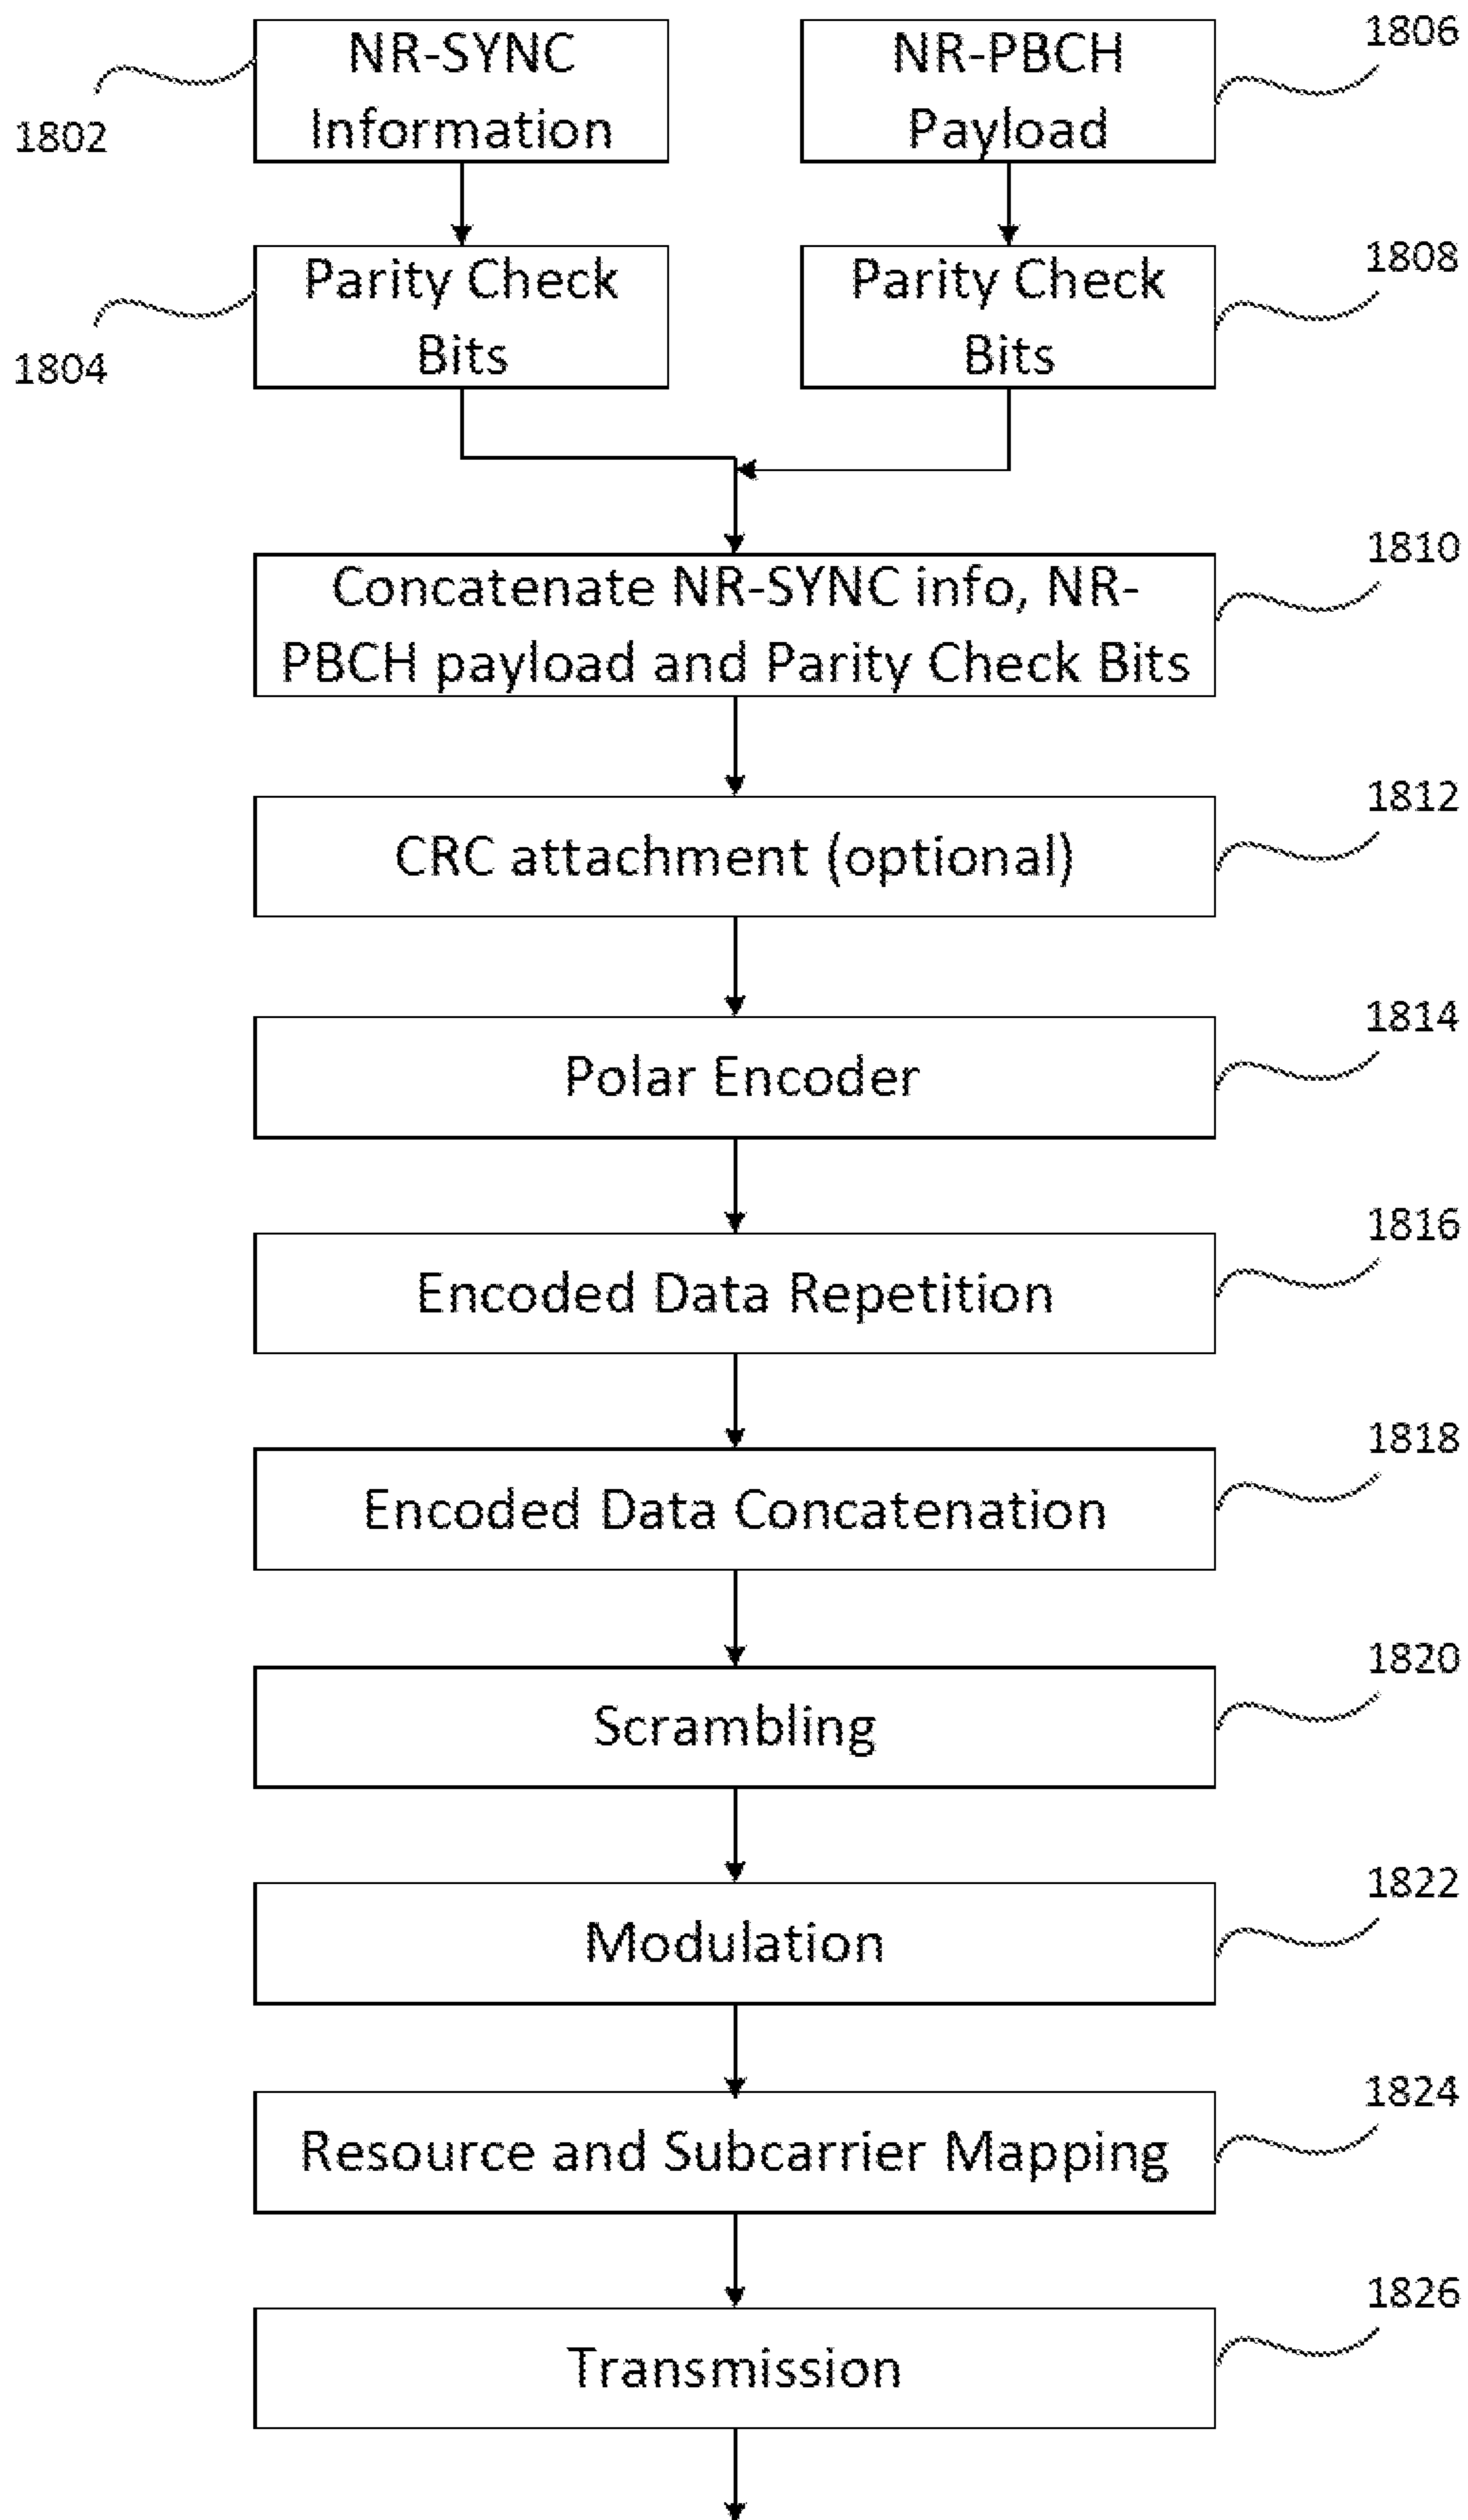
1802
NR-SYNC Information

1806
NR-PBCH Payload

1804
Parity Check Bits

1808
Parity Check Bits

1810
Concatenate NR-SYNC info, NR-PBCH payload and Parity Check Bits

1812
CRC attachment (optional)

1814
Polar Encoder

1816
Encoded Data Repetition

1818
Encoded Data Concatenation

1820
Scrambling

1822
Modulation

1824
Resource and Subcarrier Mapping

1826
Transmission